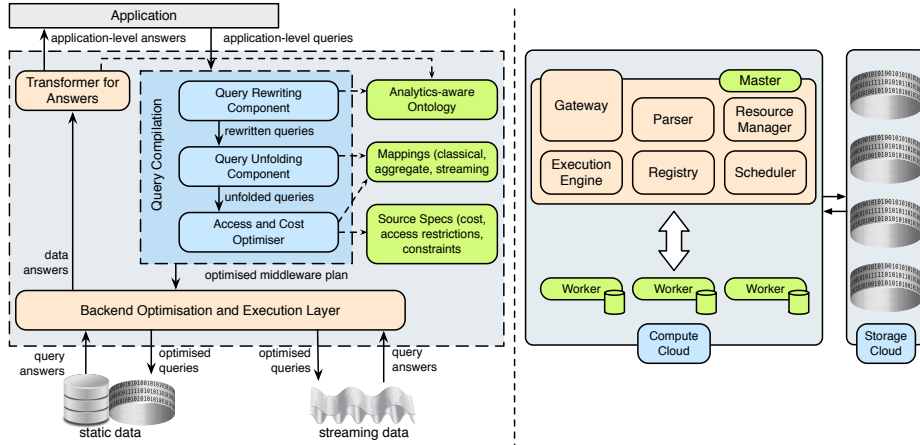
Application

application-level answers

application-level queries

Transformer for Answers

Query Compilation

Query Rewriting Component

rewritten queries

Query Unfolding Component

unfolded queries

Access and Cost Optimiser

Analytics-aware Ontology

Mappings (classical, aggregate, streaming

Source Specs (cost, access restrictions, constraints

data answers

optimised middleware plan

Backend Optimisation and Execution Layer

query answers

optimised queries

optimised queries

query answers

static data

streaming data

Master

Gateway

Parser

Resource Manager

Execution Engine

Registry

Scheduler

Worker

Worker

Worker

Compute Cloud

Storage Cloud